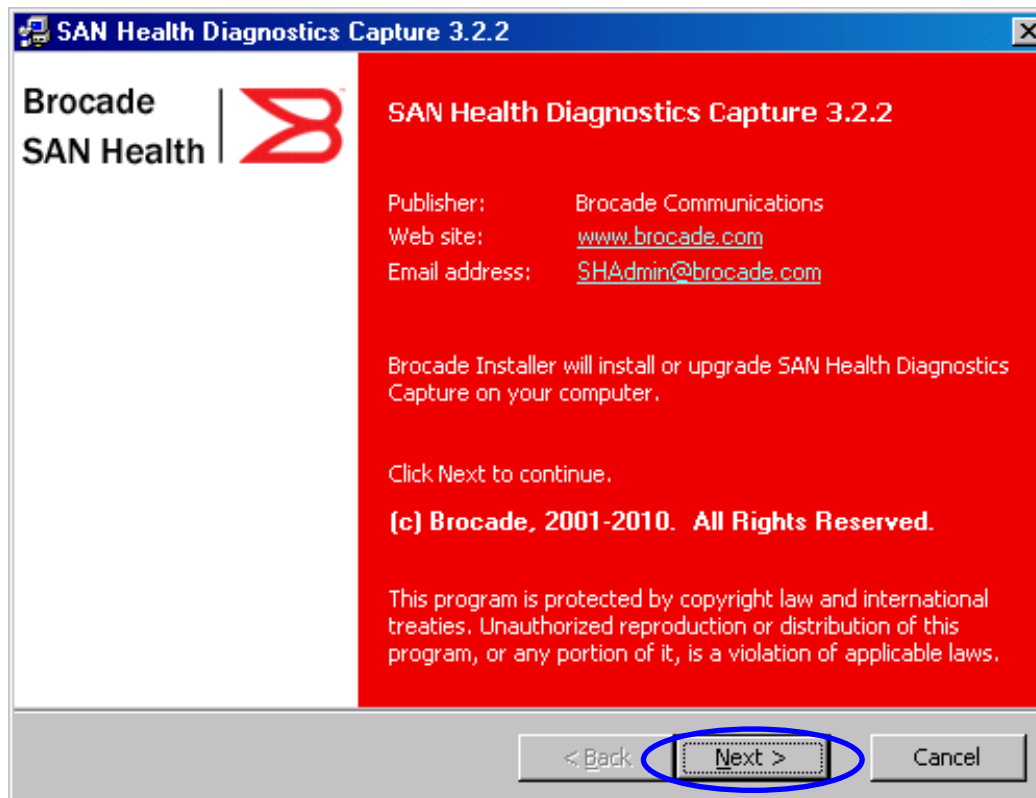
SAN Health Diagnostics Capture 3.2.2

Brocade
SAN Health

SAN Health Diagnostics Capture 3.2.2

Publisher: Brocade Communications
Web site: www.brocade.com
Email address: SHAdmin@brocade.com

Brocade Installer will install or upgrade SAN Health Diagnostics Capture on your computer.

Click Next to continue.

(c) Brocade, 2001-2010. All Rights Reserved.

This program is protected by copyright law and international treaties. Unauthorized reproduction or distribution of this program, or any portion of it, is a violation of applicable laws.

< Back
Next >
Cancel